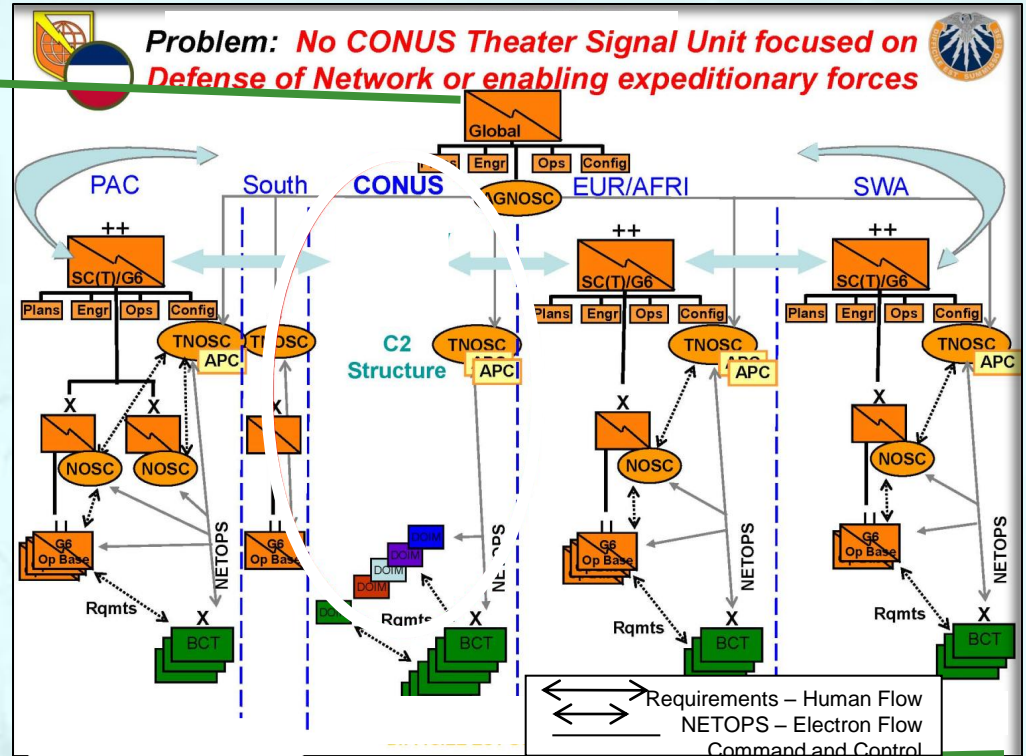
Problem: No CONUS Theater Signal Unit focused on Defense of Network or enabling expeditionary forces

Global

Engr Ops Config

AGNOSC

PAC South CONUS EUR/AFRI SWA

++ ++ ++

SC(T)/G6 SC(T)/G6 SC(T)/G6

Plans Engr Ops Config Plans Engr Ops Config Plans Engr Ops Config

TNOSC APC TNOSC TNOSC APC TNOSC APC TNOSC APC

C2 Structure

X X X X X

NOSC NOSC NOSC NOSC

G6 Op Base G6 Op Base G6 Op Base G6 Op Base

DOIM DOIM DOIM DOIM DOIM

NETOPS NETOPS NETOPS NETOPS

Rqmts Rqmts Rqmts Rqmts

X X X

BCT BCT BCT BCT

Requirements – Human Flow
NETOPS – Electron Flow
Command and Control